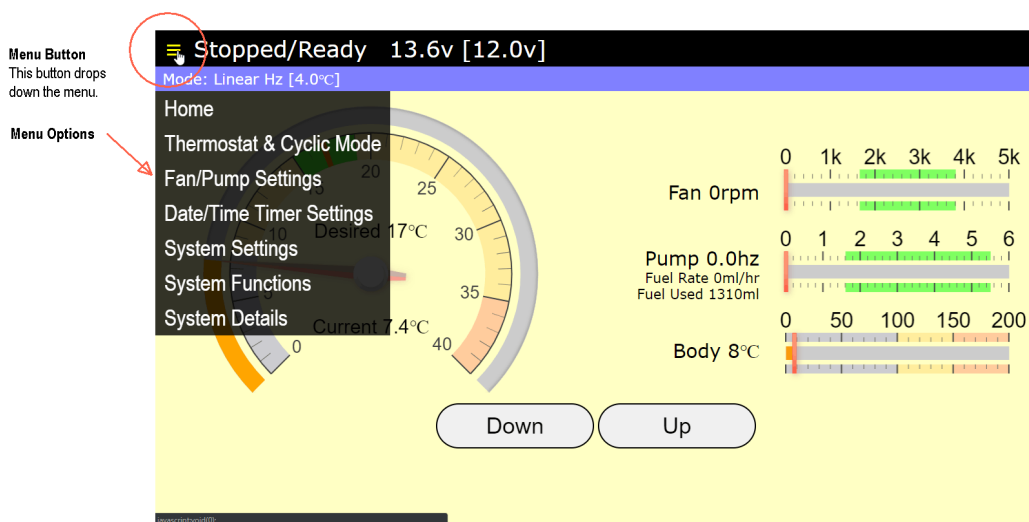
Menu Button
This button drops down the menu.

Menu Options

Stopped/Ready 13.6v [12.0v]

Mode: Linear Hz [4.0℃]

Home
Thermostat & Cyclic Mode
Fan/Pump Settings
Date/Time Timer Settings
System Settings
System Functions
System Details

20
25
30
35
40
10
0
Desired 17℃
Current 7.4℃

0 1k 2k 3k 4k 5k
Fan 0rpm

0 1 2 3 4 5 6
Pump 0.0hz
Fuel Rate 0ml/hr
Fuel Used 1310ml

0 50 100 150 200
Body 8℃

Down
Up

javascript:void(0);